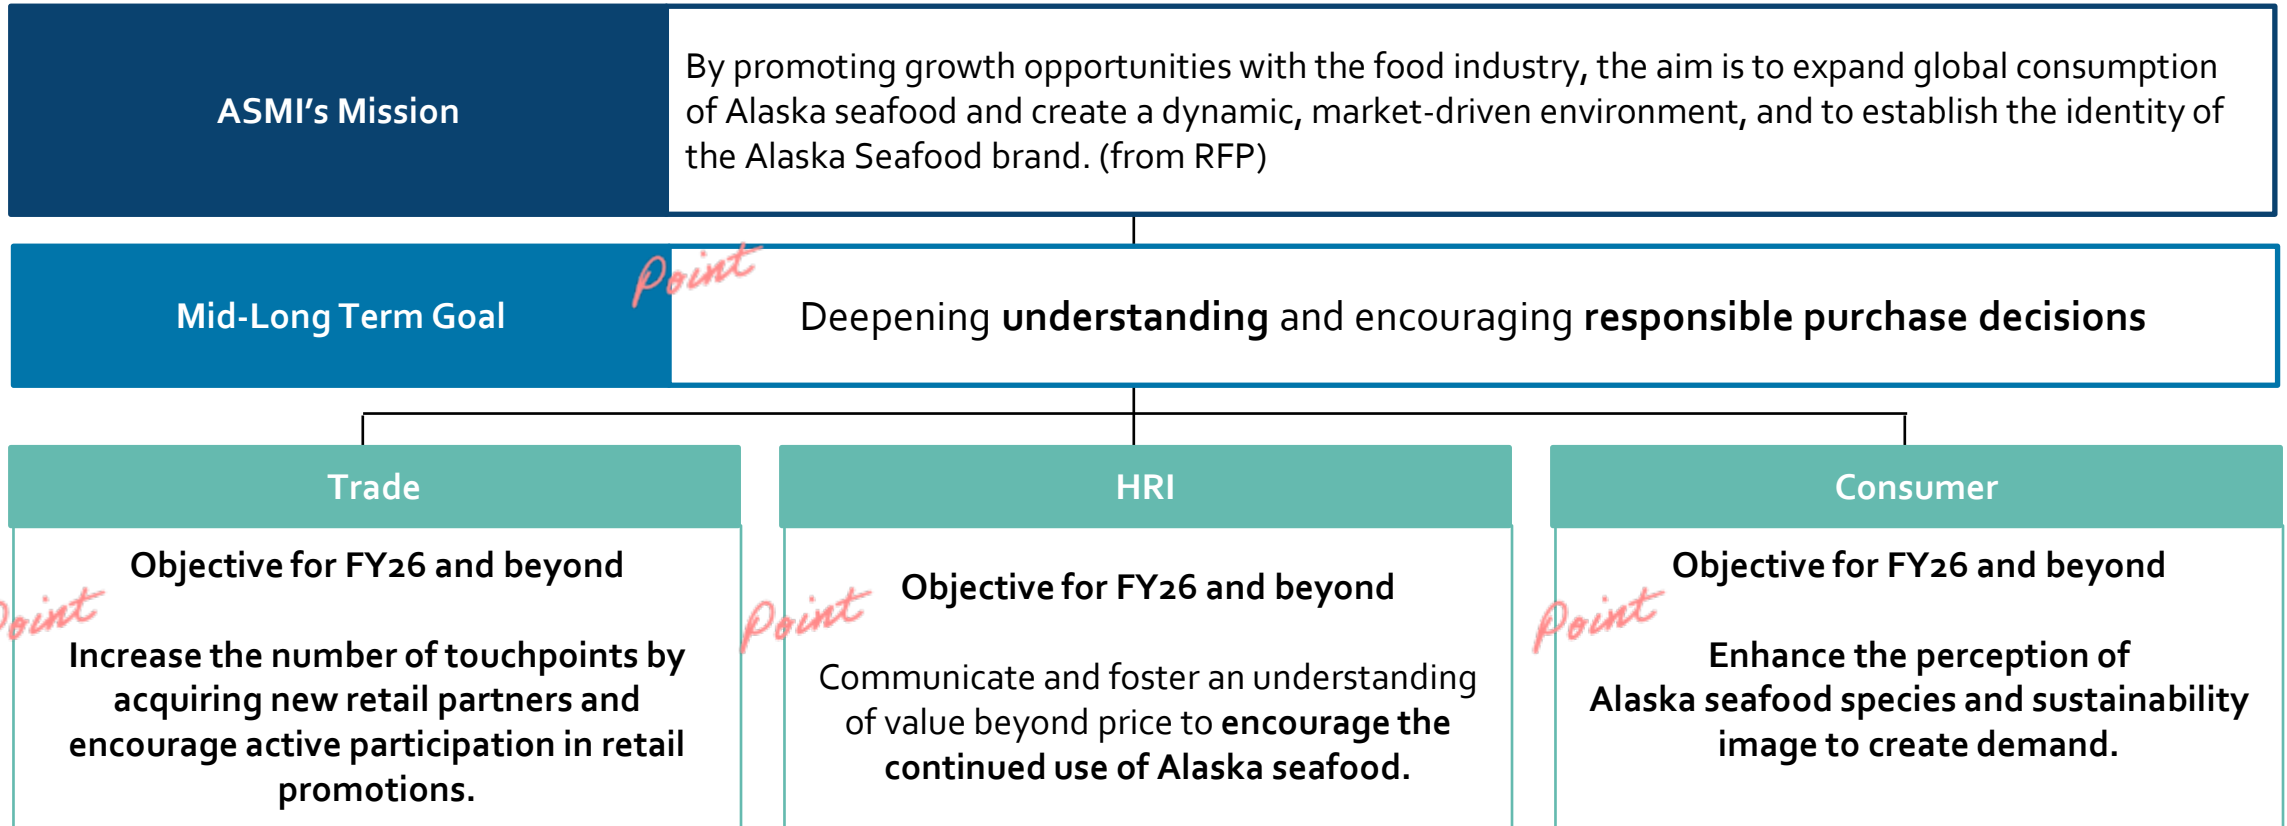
ASMI's Mission

By promoting growth opportunities with the food industry, the aim is to expand global consumption of Alaska seafood and create a dynamic, market-driven environment, and to establish the identity of the Alaska Seafood brand. (from RFP)

Mid-Long Term Goal

Point

Deepening **understanding** and encouraging **responsible purchase decisions**

Trade

Objective for FY26 and beyond

oint

Increase the number of touchpoints by acquiring new retail partners and encourage active participation in retail promotions.

HRI

Point

Objective for FY26 and beyond

Communicate and foster an understanding of value beyond price to **encourage the continued use of Alaska seafood.**

Consumer

Objective for FY26 and beyond

Point

Enhance the perception of Alaska seafood species and sustainability image to create demand.